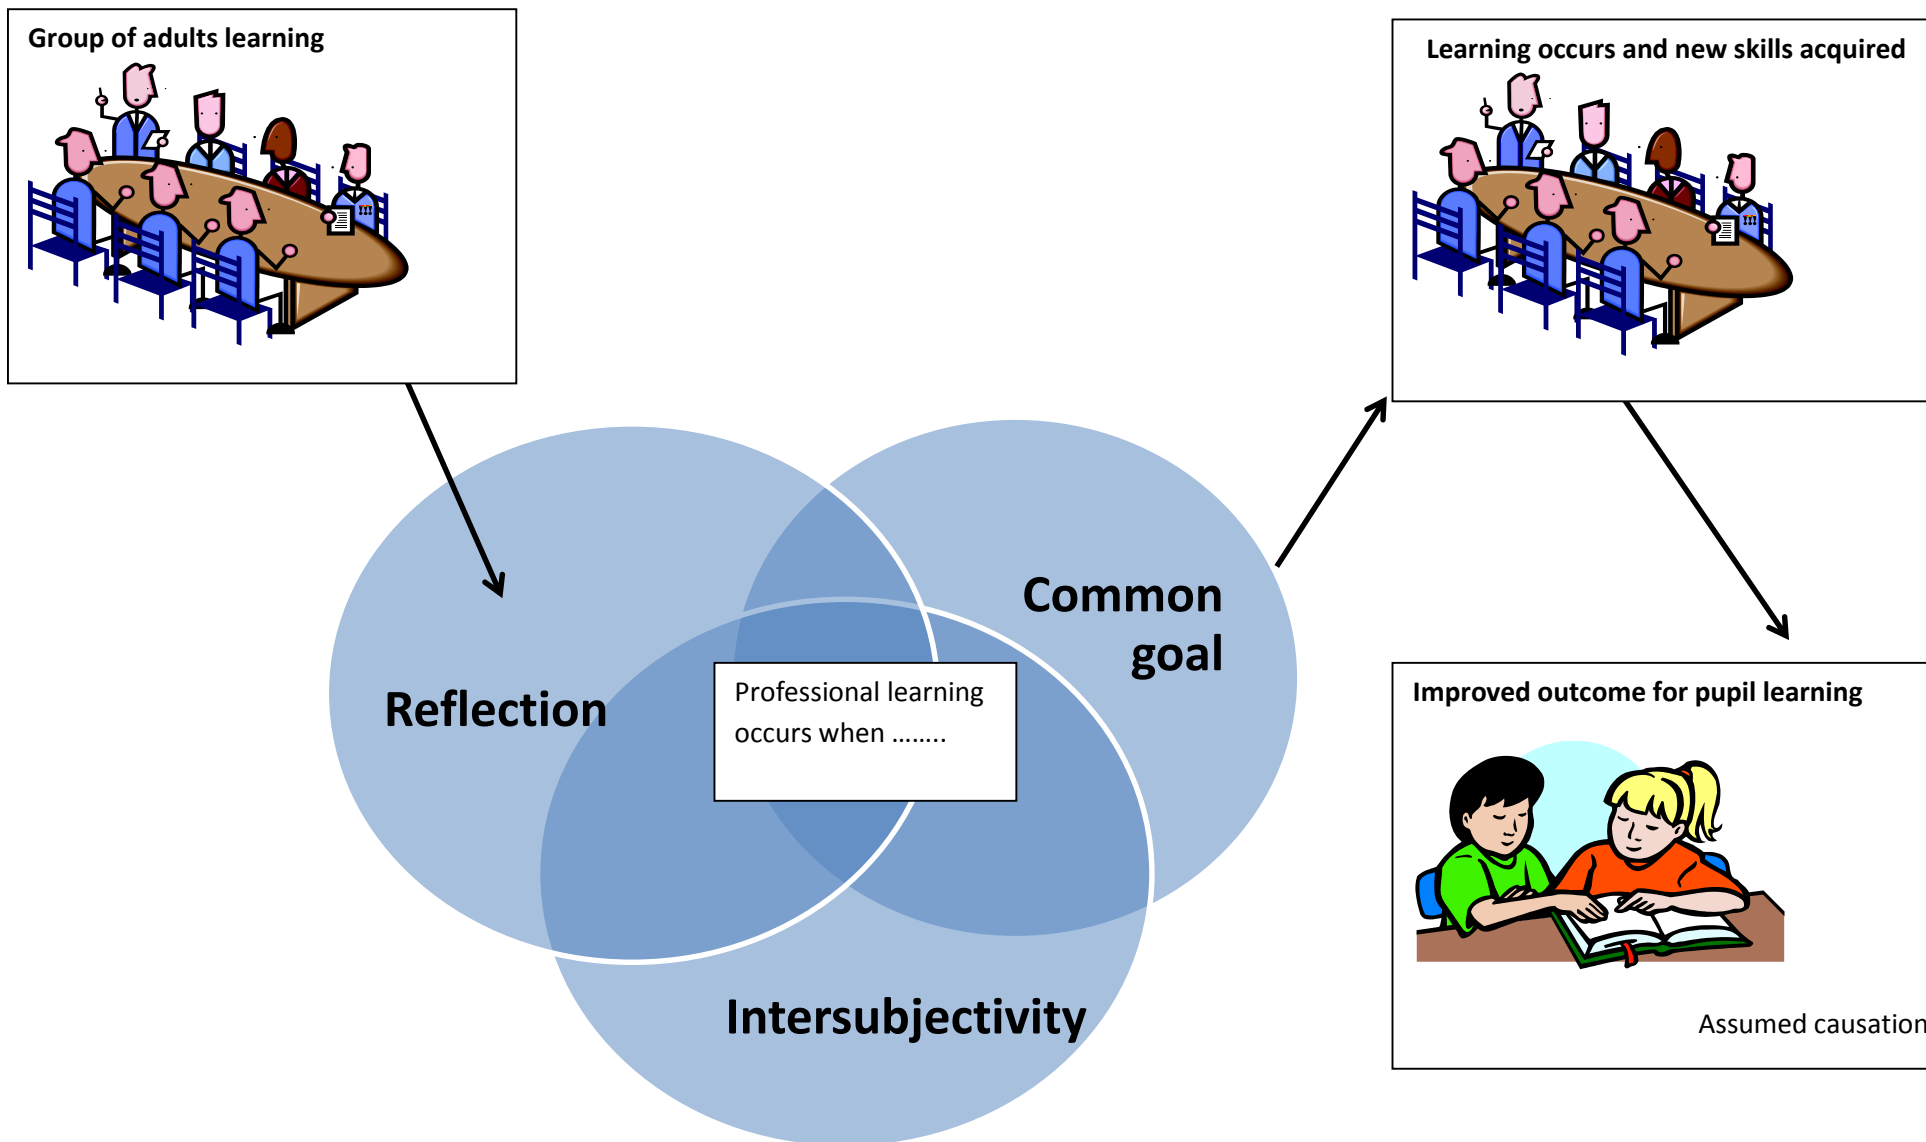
Group of adults learning

Learning occurs and new skills acquired

Reflection

Common goal

Intersubjectivity

Professional learning occurs when ……..

Improved outcome for pupil learning

Assumed causation